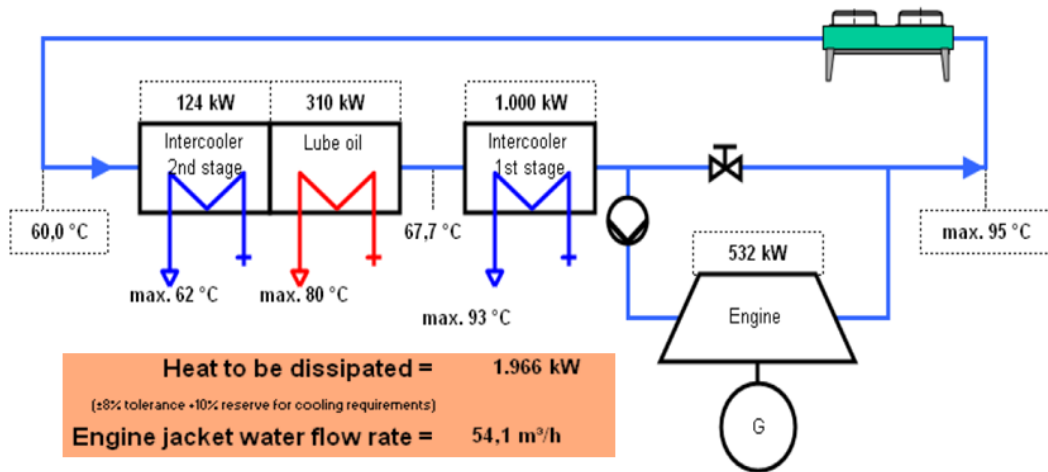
124 kW

310 kW

1.000 kW

Intercooler 2nd stage

Lube oil

Intercooler 1st stage

60,0 °C

67,7 °C

max. 95 °C

max. 62 °C

max. 80 °C

max. 93 °C

532 kW

Engine

G

Heat to be dissipated = 1.966 kW

(±8% tolerance +10% reserve for cooling requirements)

Engine jacket water flow rate = 54,1 m³/h